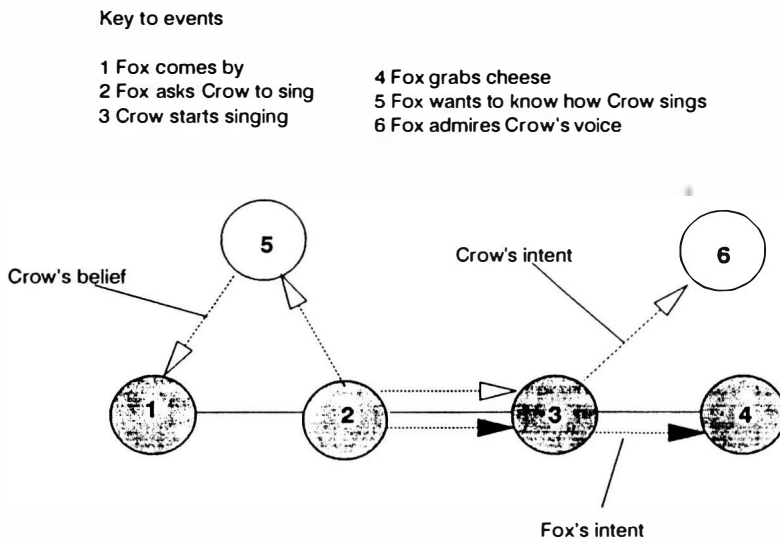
Key to events

1 Fox comes by
2 Fox asks Crow to sing
3 Crow starts singing

4 Fox grabs cheese
5 Fox wants to know how Crow sings
6 Fox admires Crow's voice

5

Crow's belief

Crow's intent

6

1

2

3

4

Fox's intent